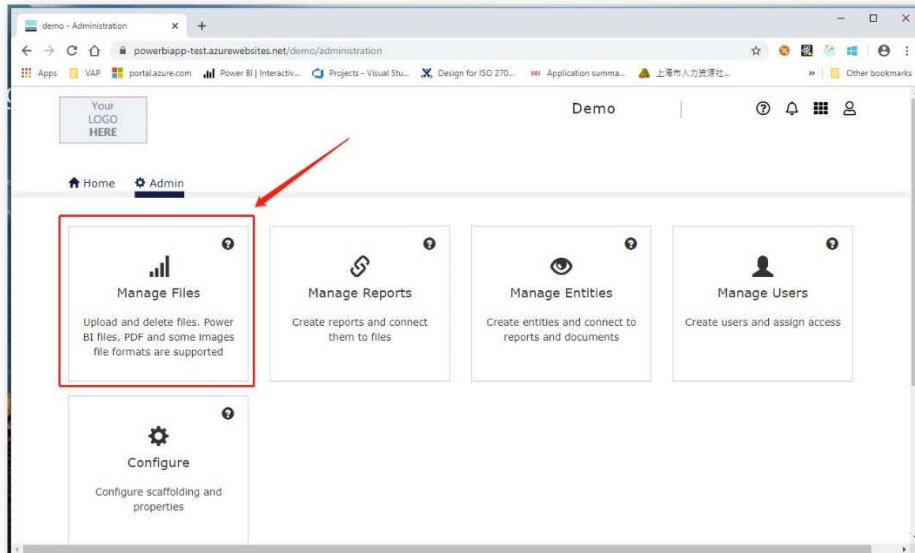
demo - Administration ×
+

powerbiapp-test.azurewebsites.net/demo/administration

Apps VAP portal.azure.com Power BI | Interactiv... Projects - Visual Stu... Design for ISO 270... Application summa... 上海市人力资源社... » Other bookmarks

Your LOGO HERE

Demo

Home Admin

Manage Files

Upload and delete files. Power BI files, PDF and some images file formats are supported

Manage Reports

Create reports and connect them to files

Manage Entities

Create entities and connect to reports and documents

Manage Users

Create users and assign access

Configure

Configure scaffolding and properties